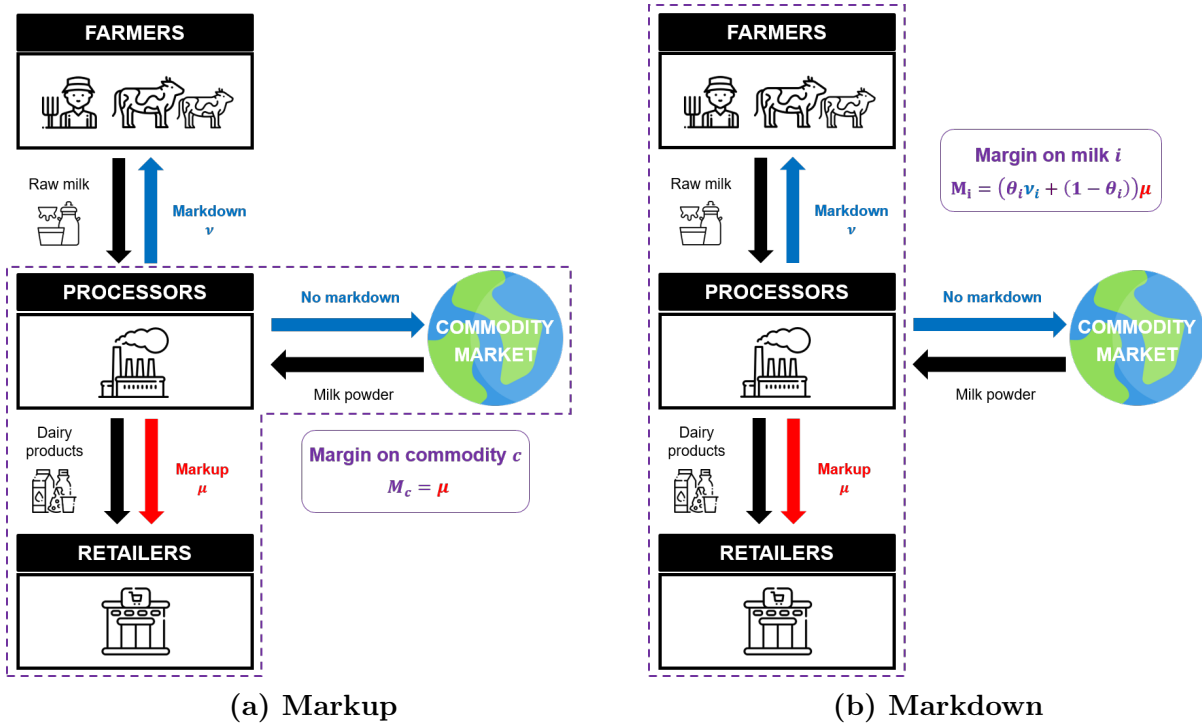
FARMERS

Raw milk

Markdown
$\nu$

PROCESSORS

No markdown

COMMODITY MARKET

Milk powder

Dairy products

Markup
$\mu$

Margin on commodity $c$
$M_c = \mu$

RETAILERS

(a) Markup

FARMERS

Margin on milk $i$
$M_i = (\theta_i \nu_i + (1-\theta_i))\mu$

Raw milk

Markdown
$\nu$

PROCESSORS

No markdown

COMMODITY MARKET

Milk powder

Dairy products

Markup
$\mu$

RETAILERS

(b) Markdown